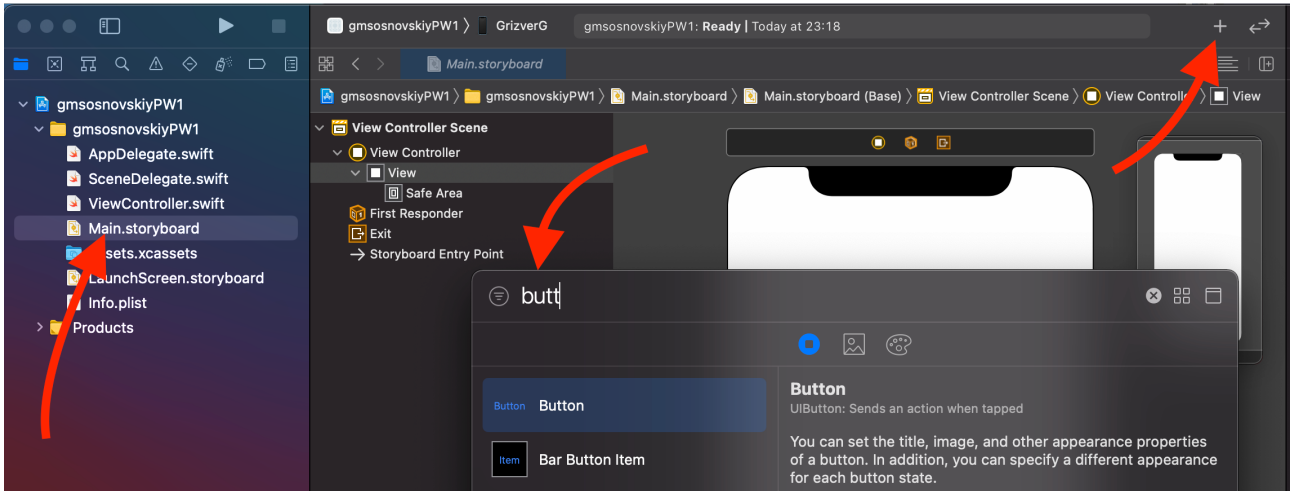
gmsosnovskiyPW1 〉 GrizverG

gmsosnovskiyPW1: **Ready** | Today at 23:18

Main.storyboard

gmsosnovskiyPW1 〉 gmsosnovskiyPW1 〉 Main.storyboard 〉 Main.storyboard (Base) 〉 View Controller Scene 〉 View Controlle 〉 View

gmsosnovskiyPW1
gmsosnovskiyPW1
AppDelegate.swift
SceneDelegate.swift
ViewController.swift
Main.storyboard
ssets.xcassets
LaunchScreen.storyboard
Info.plist
Products

View Controller Scene
View Controller
View
Safe Area
First Responder
Exit
Storyboard Entry Point

butt

Button Button
Item Bar Button Item

Button
UIButton: Sends an action when tapped

You can set the title, image, and other appearance properties of a button. In addition, you can specify a different appearance for each button state.